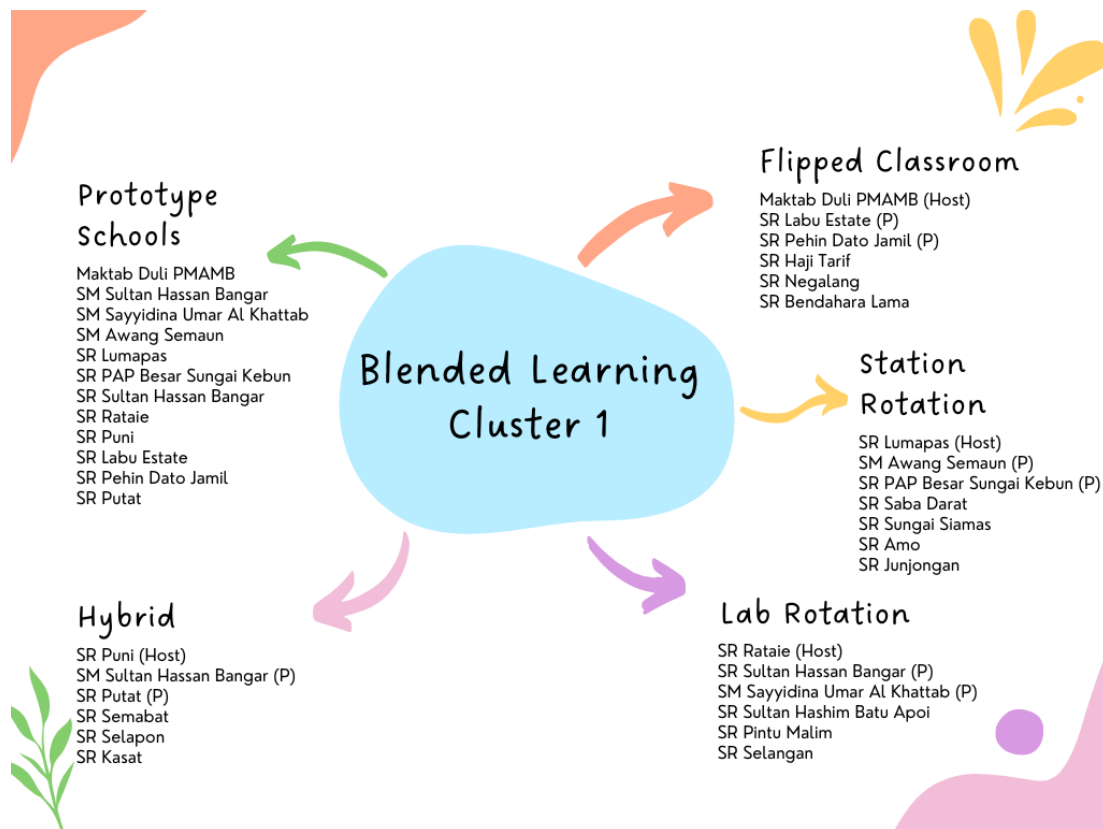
Prototype Schools

Maktab Duli PMAMB
SM Sultan Hassan Bangar
SM Sayyidina Umar Al Khattab
SM Awang Semaun
SR Lumapas
SR PAP Besar Sungai Kebun
SR Sultan Hassan Bangar
SR Rataie
SR Puni
SR Labu Estate
SR Pehin Dato Jamil
SR Putat

Blended Learning Cluster 1

Flipped Classroom

Maktab Duli PMAMB (Host)
SR Labu Estate (P)
SR Pehin Dato Jamil (P)
SR Haji Tarif
SR Negalang
SR Bendahara Lama

Station Rotation

SR Lumapas (Host)
SM Awang Semaun (P)
SR PAP Besar Sungai Kebun (P)
SR Saba Darat
SR Sungai Siamas
SR Amo
SR Junjongan

Hybrid

SR Puni (Host)
SM Sultan Hassan Bangar (P)
SR Putat (P)
SR Semabat
SR Selapon
SR Kasat

Lab Rotation

SR Rataie (Host)
SR Sultan Hassan Bangar (P)
SM Sayyidina Umar Al Khattab (P)
SR Sultan Hashim Batu Apoi
SR Pintu Malim
SR Selangan